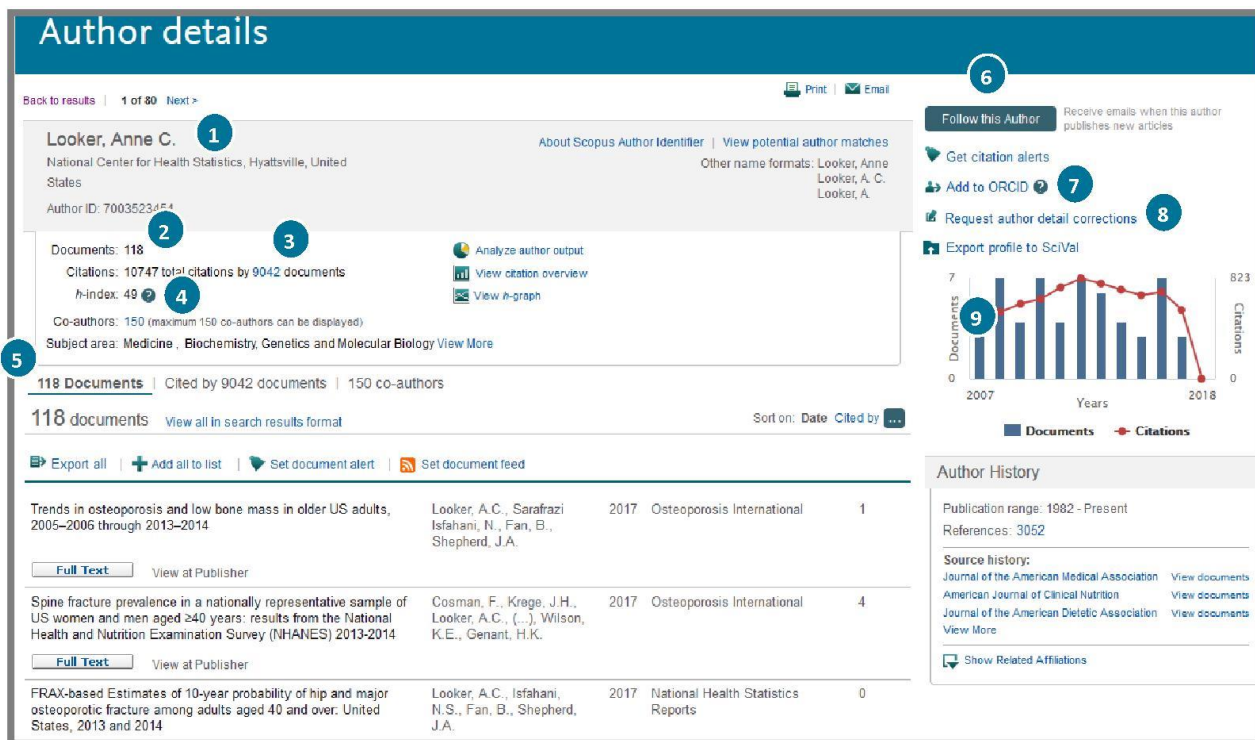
Author details

Back to results | 1 of 80 Next >

Print | Email

Looker, Anne C. 1
National Center for Health Statistics, Hyattsville, United States
Author ID: 7003523454

About Scopus Author Identifier | View potential author matches
Other name formats: Looker, Anne Looker, A. C. Looker, A.

2 3
Documents: 118
Citations: 10747 total citations by 9042 documents
h-index: 49 4
Co-authors: 150 (maximum 150 co-authors can be displayed)
5 Subject area: Medicine , Biochemistry, Genetics and Molecular Biology View More

Analyze author output
View citation overview
View h-graph

6
Follow this Author
Receive emails when this author publishes new articles

Get citation alerts
Add to ORCID 7
Request author detail corrections 8
Export profile to SciVal

7
0
Documents
9
2007
Years
2018
823
0
Citations
Documents Citations

118 Documents | Cited by 9042 documents | 150 co-authors

118 documents View all in search results format

Sort on: Date Cited by ...

Export all | Add all to list | Set document alert | Set document feed

| | | | | |
|---|---|---|---|---|
| Trends in osteoporosis and low bone mass in older US adults, 2005–2006 through 2013–2014<br>Full Text View at Publisher | Looker, A.C., Sarafrazi Isfahani, N., Fan, B., Shepherd, J.A. | 2017 | Osteoporosis International | 1 |
| Spine fracture prevalence in a nationally representative sample of US women and men aged ≥40 years: results from the National Health and Nutrition Examination Survey (NHANES) 2013-2014<br>Full Text View at Publisher | Cosman, F., Krege, J.H., Looker, A.C., (...), Wilson, K.E., Genant, H.K. | 2017 | Osteoporosis International | 4 |
| FRAX-based Estimates of 10-year probability of hip and major osteoporotic fracture among adults aged 40 and over: United States, 2013 and 2014 | Looker, A.C., Isfahani, N.S., Fan, B., Shepherd, J.A. | 2017 | National Health Statistics Reports | 0 |

Author History
Publication range: 1982 - Present
References: 3052

Source history:
Journal of the American Medical Association View documents
American Journal of Clinical Nutrition View documents
Journal of the American Dietetic Association View documents
View More

Show Related Affiliations